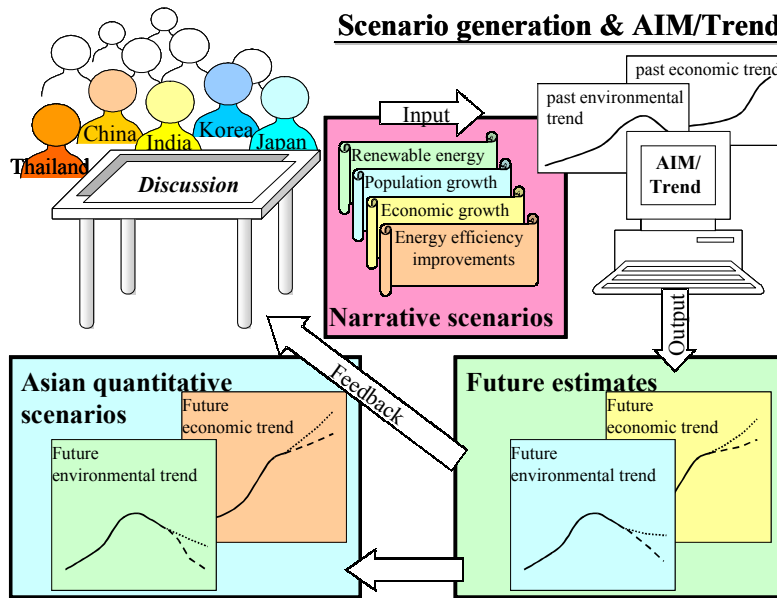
Scenario generation & AIM/Trend

Thailand China India Korea Japan

Discussion

Input

Renewable energy
Population growth
Economic growth
Energy efficiency improvements

Narrative scenarios

past economic trend
past environmental trend

AIM/ Trend

Output

Feedback

Asian quantitative scenarios

Future economic trend

Future environmental trend

Future estimates

Future economic trend

Future environmental trend